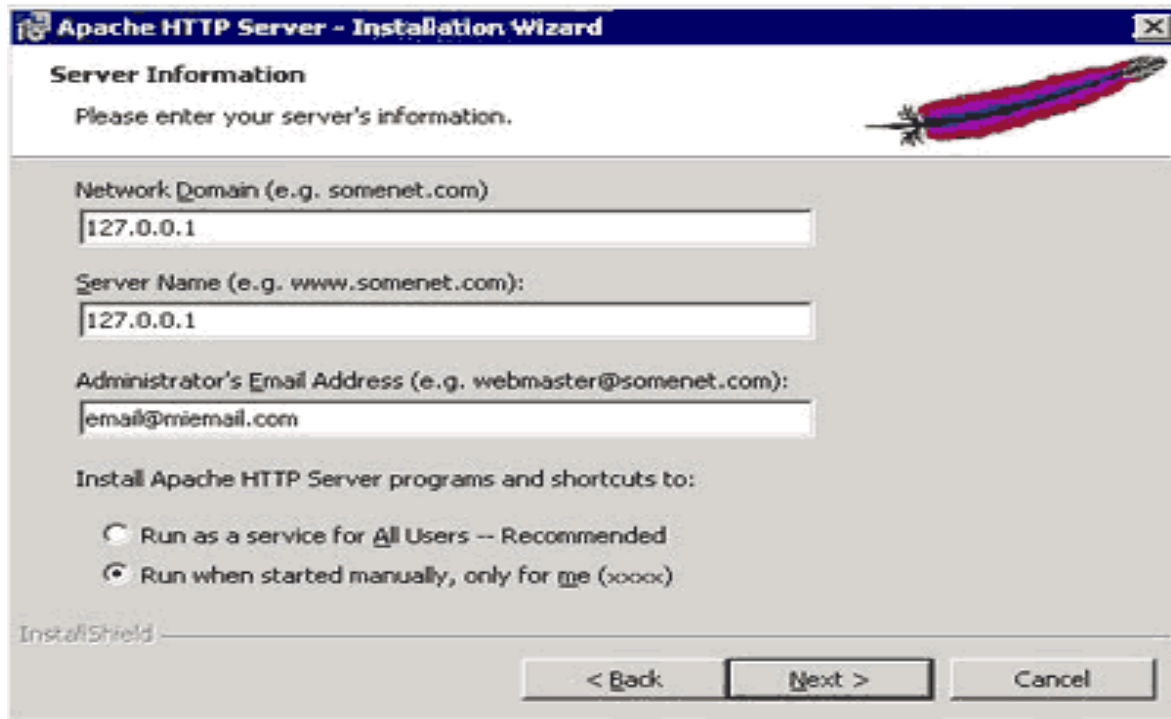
Apache HTTP Server - Installation Wizard

Server Information

Please enter your server's information.

Network Domain (e.g. somenet.com)

127.0.0.1

Server Name (e.g. www.somenet.com):

127.0.0.1

Administrator's Email Address (e.g. webmaster@somenet.com):

email@miemail.com

Install Apache HTTP Server programs and shortcuts to:

Run as a service for All Users -- Recommended

Run when started manually, only for me (xxxx)

InstallShield

< Back

Next >

Cancel